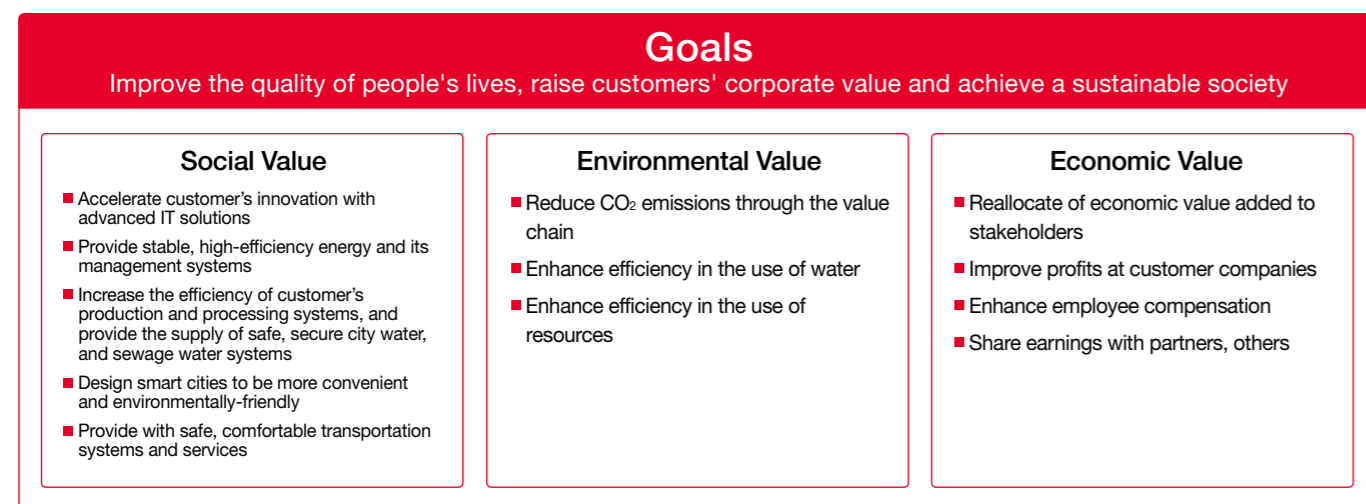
Goals
Improve the quality of people's lives, raise customers' corporate value and achieve a sustainable society

Social Value
Accelerate customer’s innovation with advanced IT solutions
Provide stable, high-efficiency energy and its management systems
Increase the efficiency of customer’s production and processing systems, and provide the supply of safe, secure city water, and sewage water systems
Design smart cities to be more convenient and environmentally-friendly
Provide with safe, comfortable transportation systems and services

Environmental Value
Reduce $CO_2$ emissions through the value chain
Enhance efficiency in the use of water
Enhance efficiency in the use of resources

Economic Value
Reallocate of economic value added to stakeholders
Improve profits at customer companies
Enhance employee compensation
Share earnings with partners, others